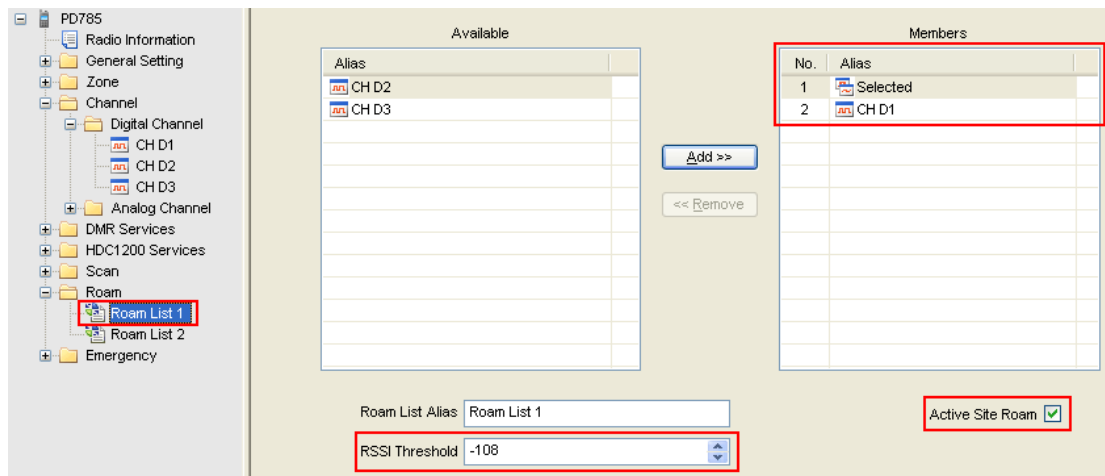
PD785
Radio Information
General Setting
Zone
Channel
Digital Channel
CH D1
CH D2
CH D3
Analog Channel
DMR Services
HDC1200 Services
Scan
Roam
Roam List 1
Roam List 2
Emergency

Available

| Alias |
|---|
| CH D2 |
| CH D3 |

Add >>
<< Remove

Members

| No. | Alias |
|---|---|
| 1 | Selected |
| 2 | CH D1 |

Roam List Alias Roam List 1
RSSI Threshold -108
Active Site Roam